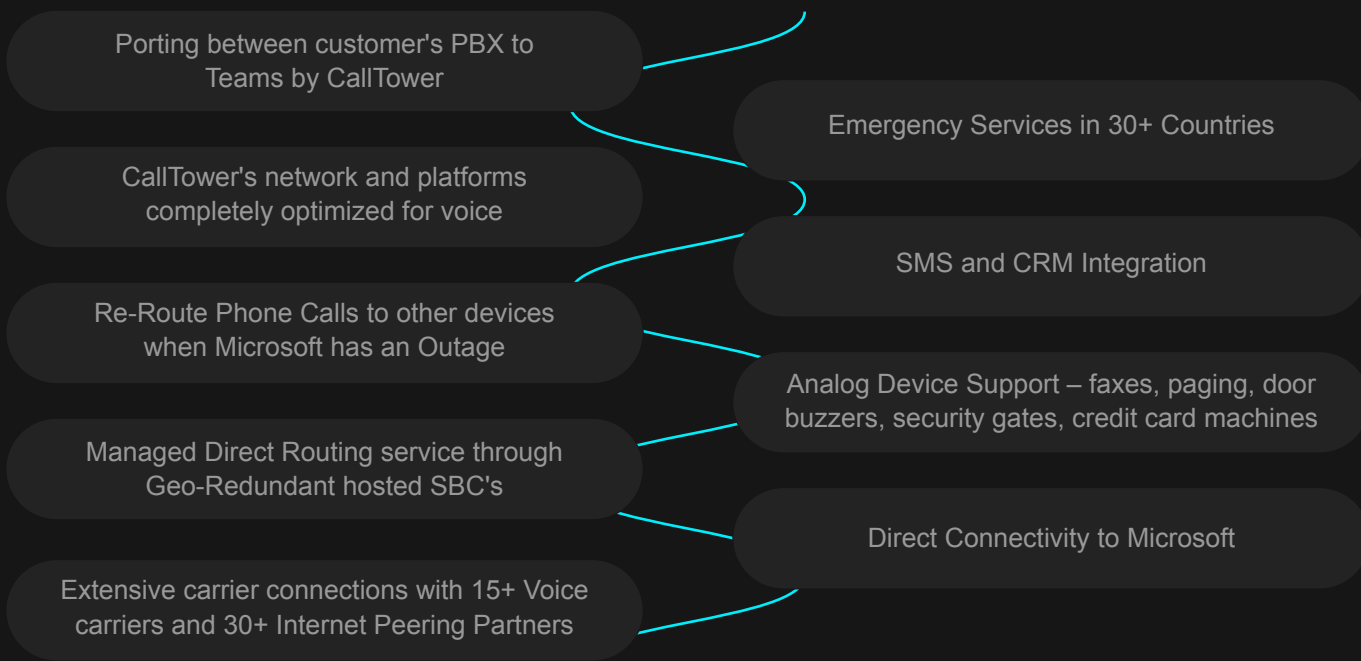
Porting between customer's PBX to Teams by CallTower

Emergency Services in 30+ Countries

CallTower's network and platforms completely optimized for voice

SMS and CRM Integration

Re-Route Phone Calls to other devices when Microsoft has an Outage

Analog Device Support – faxes, paging, door buzzers, security gates, credit card machines

Managed Direct Routing service through Geo-Redundant hosted SBC's

Direct Connectivity to Microsoft

Extensive carrier connections with 15+ Voice carriers and 30+ Internet Peering Partners